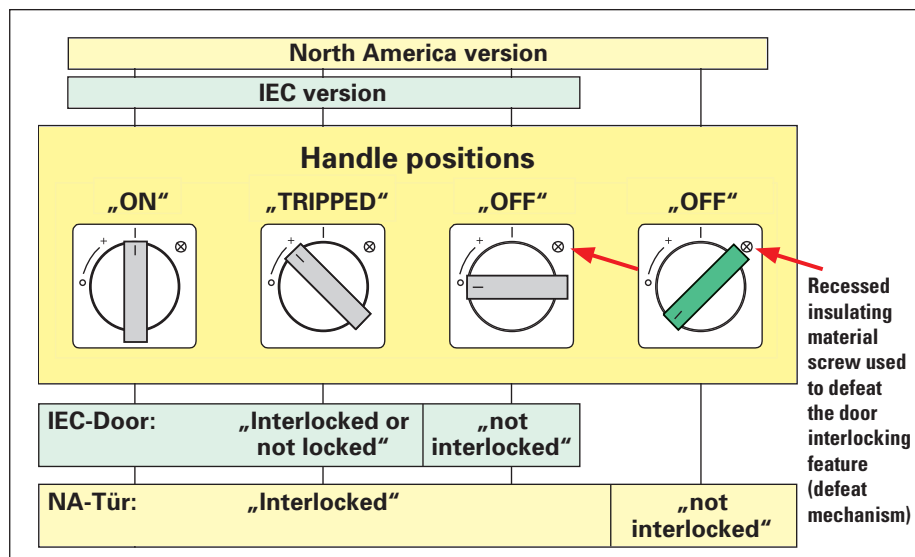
North America version

IEC version

Handle positions

„ON“

„TRIPPED“

„OFF“

„OFF“

Recessed insulating material screw used to defeat the door interlocking feature (defeat mechanism)

| IEC-Door: | „Interlocked or not locked“ | „not interlocked“ |
|---|---|---|

| NA-Tür: | „Interlocked“ | „not interlocked“ |
|---|---|---|